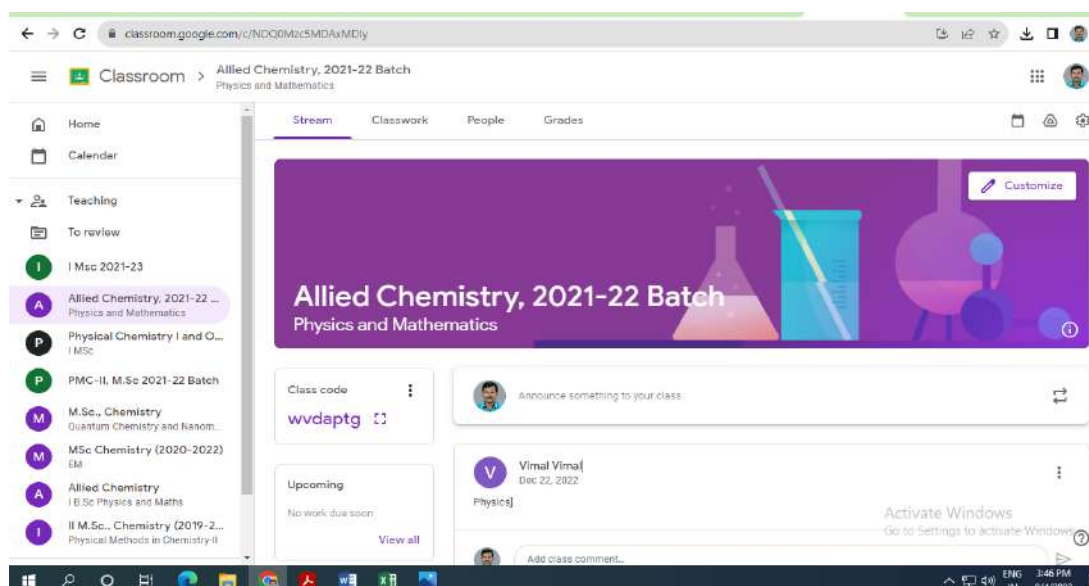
classroom.google.com/c/NDQ0Mzc5MDAxMDIy

Classroom > Allied Chemistry, 2021-22 Batch
Physics and Mathematics

Home
Calendar
Teaching
To review
I Msc 2021-23
Allied Chemistry, 2021-22 ...
Physics and Mathematics
Physical Chemistry I and O...
I MSc
PMC-II, M.Sc 2021-22 Batch
M.Sc., Chemistry
Quantum Chemistry and Nanom...
MSc Chemistry (2020-2022)
EM
Allied Chemistry
I B.Sc Physics and Maths
II M.Sc., Chemistry (2019-2...
Physical Methods in Chemistry-II

Stream Classwork People Grades

Customize

Allied Chemistry, 2021-22 Batch
Physics and Mathematics

Class code
wvdaptg

Announce something to your class

Upcoming
No work due soon
View all

Vimal Vimal
Dec 22, 2022
Physics]

Add class comment...

Activate Windows
Go to Settings to activate Windows.

ENG 3:46 PM